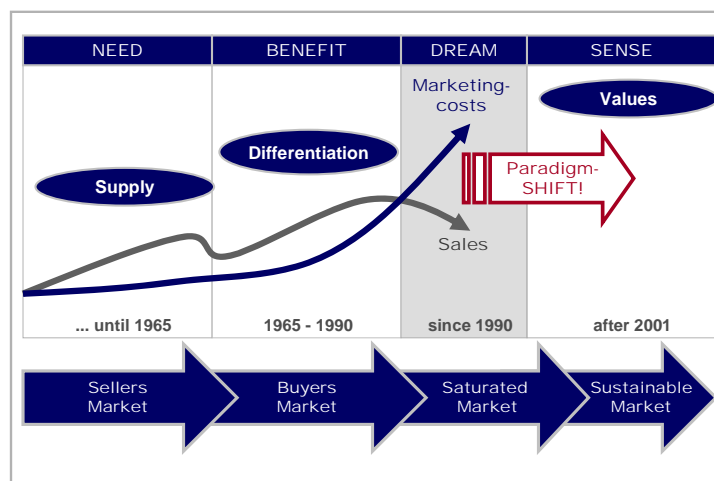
| NEED | BENEFIT | DREAM | SENSE |
|---|---|---|---|

Marketing-costs

Values

Differentiation

Paradigm-SHIFT!

Supply

Sales

... until 1965

1965 - 1990

since 1990

after 2001

Sellers Market

Buyers Market

Saturated Market

Sustainable Market